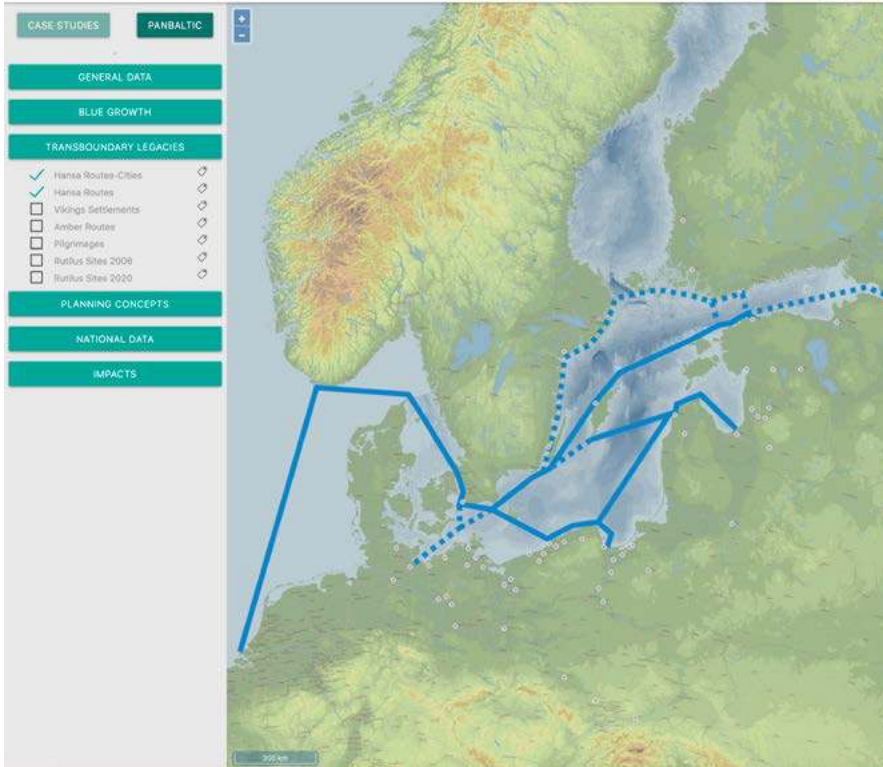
CASE STUDIES
PANBALTIC

GENERAL DATA
BLUE GROWTH
TRANSBOUNDARY LEGACIES

Hansa Routes-Cities
Hansa Routes
Vikings Settlements
Amber Routes
Pilgrimages
Rutilus Sites 2006
Rutilus Sites 2020

PLANNING CONCEPTS
NATIONAL DATA
IMPACTS

+
−

300 km